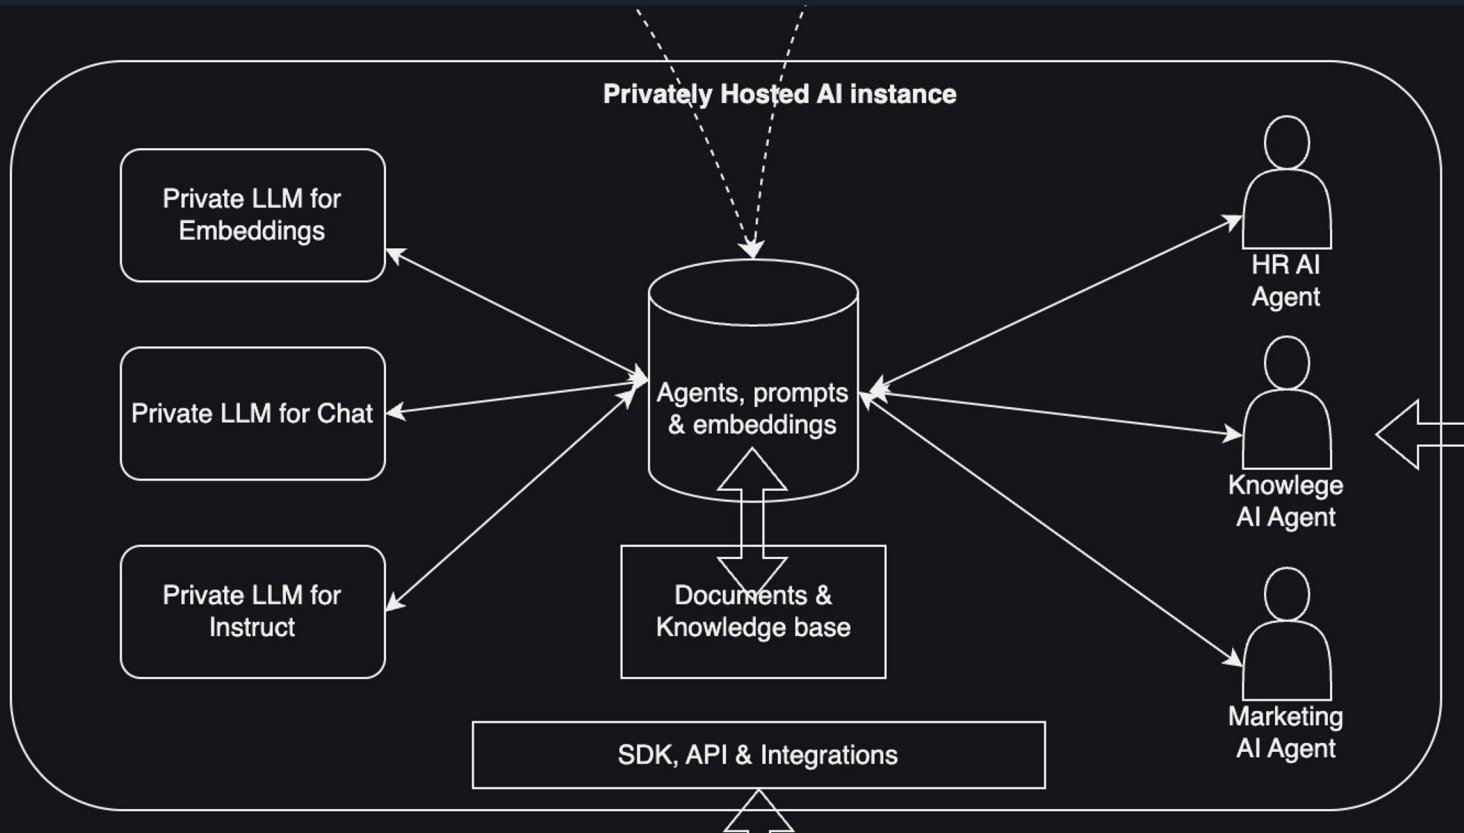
Privately Hosted AI instance

Private LLM for Embeddings

Private LLM for Chat

Private LLM for Instruct

Agents, prompts & embeddings

Documents & Knowledge base

SDK, API & Integrations

HR AI Agent

Knowlege AI Agent

Marketing AI Agent